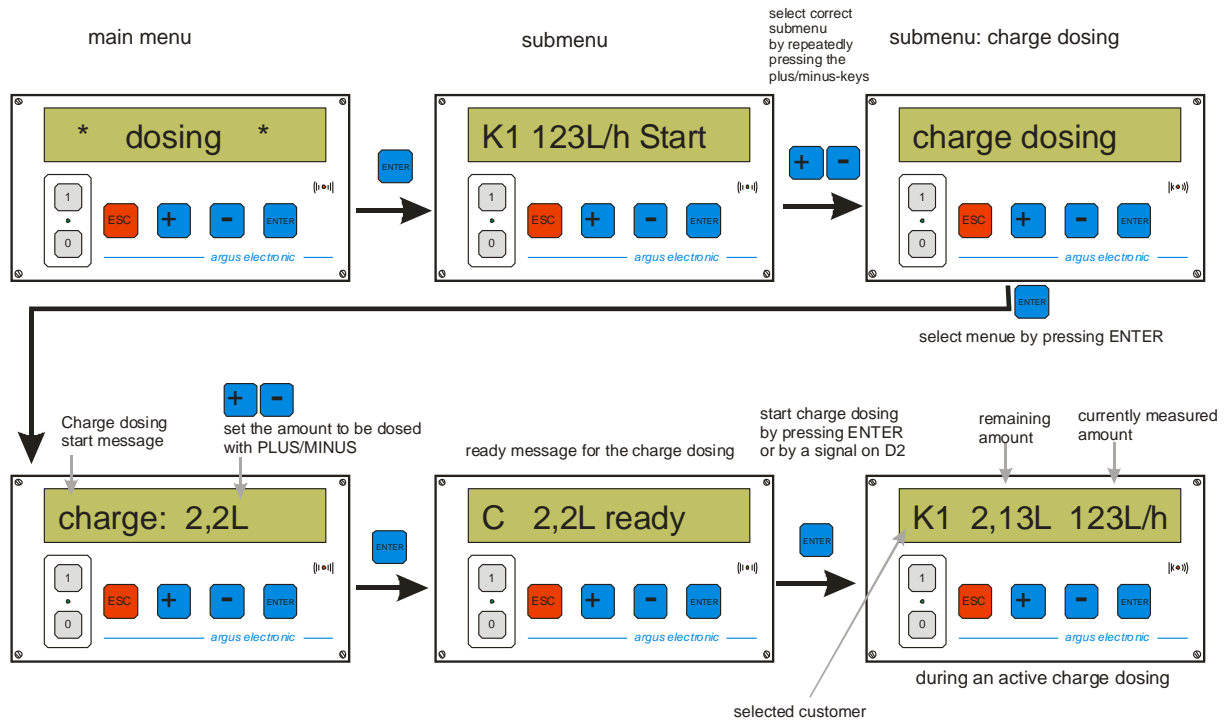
main menu

submenu

select correct submenu by repeatedly pressing the plus/minus-keys

submenu: charge dosing

* dosing *

1

0

ESC

+

-

ENTER

argus electronic

ENTER

K1 123L/h Start

1

0

ESC

+

-

ENTER

argus electronic

+ -

charge dosing

1

0

ESC

+

-

ENTER

argus electronic

ENTER

select menue by pressing ENTER

Charge dosing start message

+ -

set the amount to be dosed with PLUS/MINUS

ready message for the charge dosing

start charge dosing by pressing ENTER or by a signal on D2

remaining amount

currently measured amount

charge: 2,2L

1

0

ESC

+

-

ENTER

argus electronic

ENTER

C 2,2L ready

1

0

ESC

+

-

ENTER

argus electronic

ENTER

K1 2,13L 123L/h

1

0

ESC

+

-

ENTER

argus electronic

during an active charge dosing

selected customer